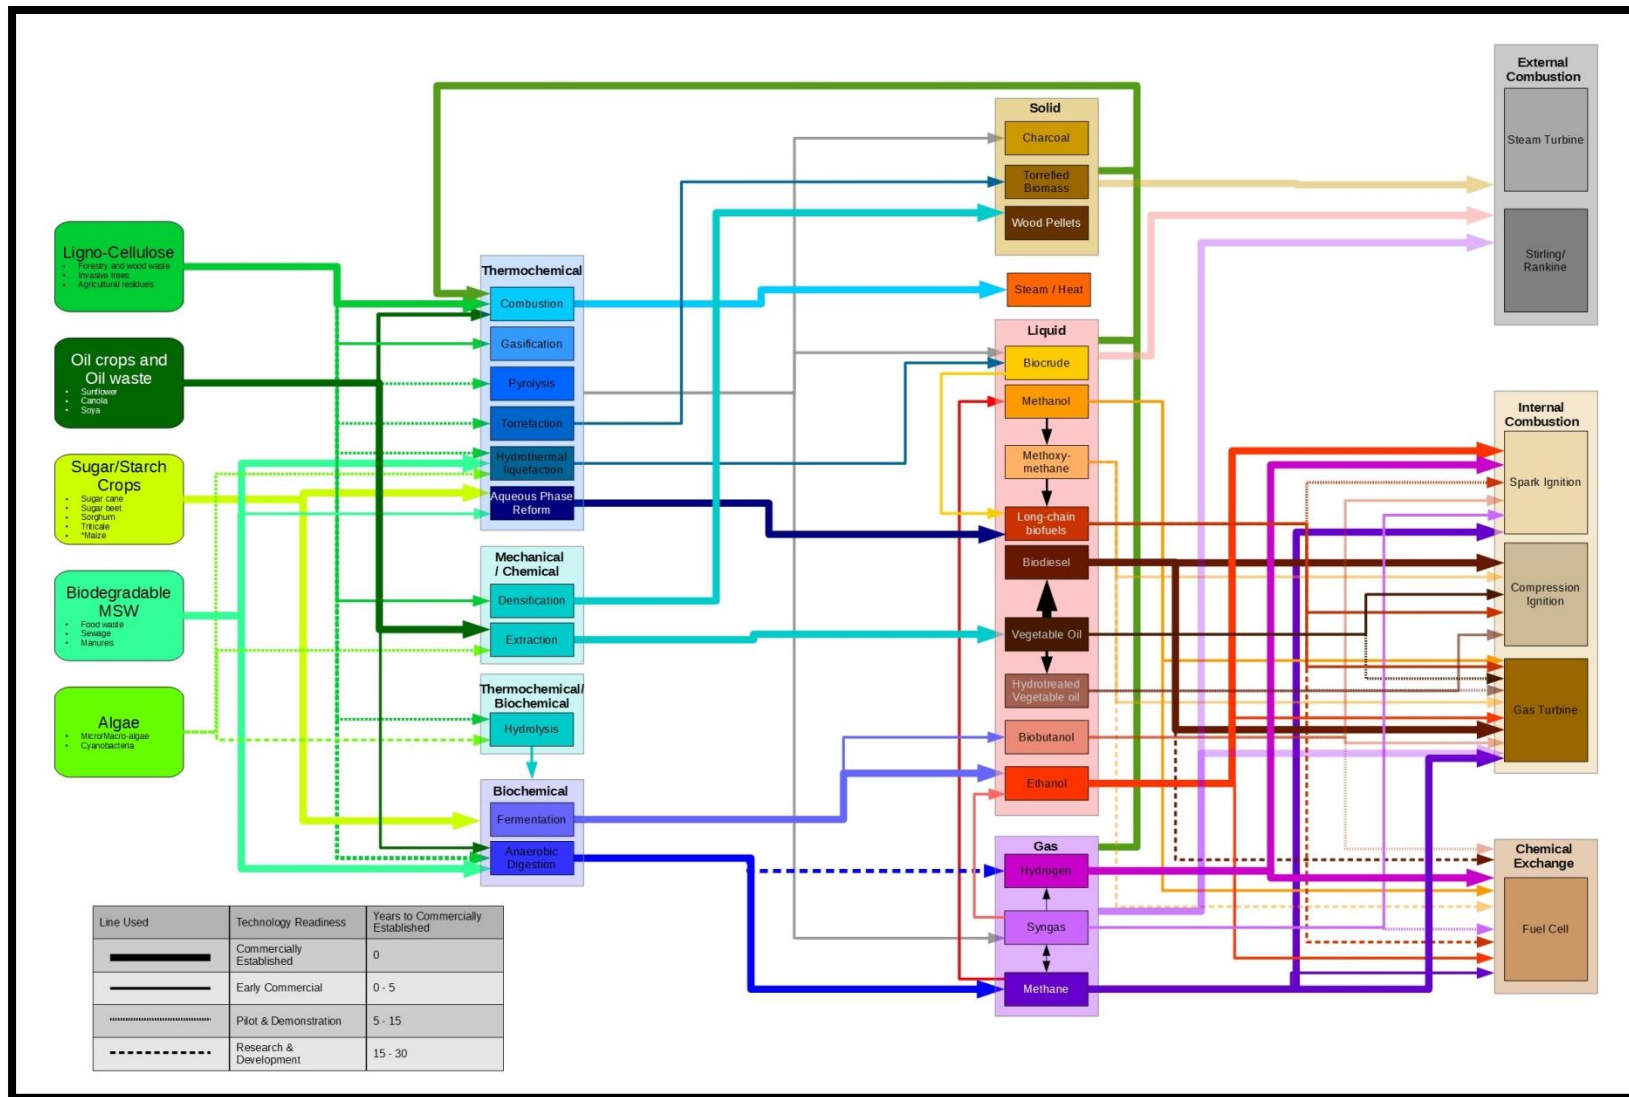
Ligno-Cellulose
- Forestry and wood waste
- Invasive trees
- Agricultural residues

Oil crops and Oil waste
- Sunflower
- Canola
- Soya

Sugar/Starch Crops
- Sugar cane
- Sugar beet
- Sorghum
- Triticale
- *Maize

Biodegradable MSW
- Food waste
- Sewage
- Manures

Algae
- Micro/Macro-algae
- Cyanobacteria

Thermochemical
Combustion
Gasification
Pyrolysis
Torrefaction
Hydrothermal liquefaction
Aqueous Phase Reform

Mechanical / Chemical
Densification
Extraction

Thermochemical/ Biochemical
Hydrolysis

Biochemical
Fermentation
Anaerobic Digestion

Solid
Charcoal
Torrefied Biomass
Wood Pellets

Steam / Heat

Liquid
Biocrude
Methanol
Methoxy-methane
Long-chain biofuels
Biodiesel
Vegetable Oil
Hydrotreated Vegetable oil
Biobutanol
Ethanol

Gas
Hydrogen
Syngas
Methane

External Combustion
Steam Turbine
Stirling/ Rankine

Internal Combustion
Spark Ignition
Compression Ignition
Gas Turbine

Chemical Exchange
Fuel Cell

| Line Used | Technology Readiness | Years to Commercially Established |
|---|---|---|
| | Commercially Established | 0 |
| | Early Commercial | 0 - 5 |
| | Pilot & Demonstration | 5 - 15 |
| | Research & Development | 15 - 30 |